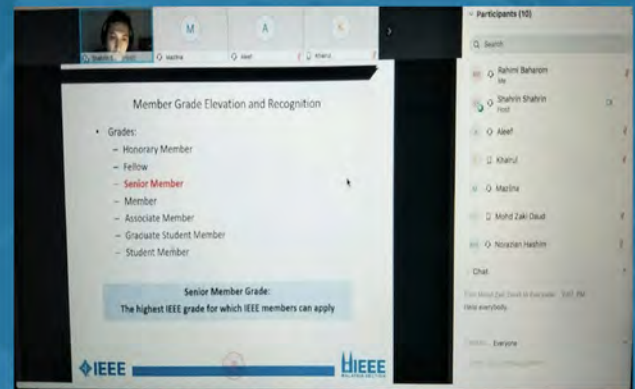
M
A
K
Shahrin S
Mazlina
Aleef
Khairul

Participants (10)
Search
Rahimi Baharom
Me
Shahrin Shahrin
Host
Aleef
Khairul
Mazlina
Mohd Zaki Daud
Norazlan Hashim
Chat
From Mohd Zaki Daud to Everyone: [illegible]
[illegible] everybody
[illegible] Everyone

Member Grade Elevation and Recognition

• Grades:
– Honorary Member
– Fellow
– Senior Member
– Member
– Associate Member
– Graduate Student Member
– Student Member

Senior Member Grade:
The highest IEEE grade for which IEEE members can apply

IEEE
IEEE